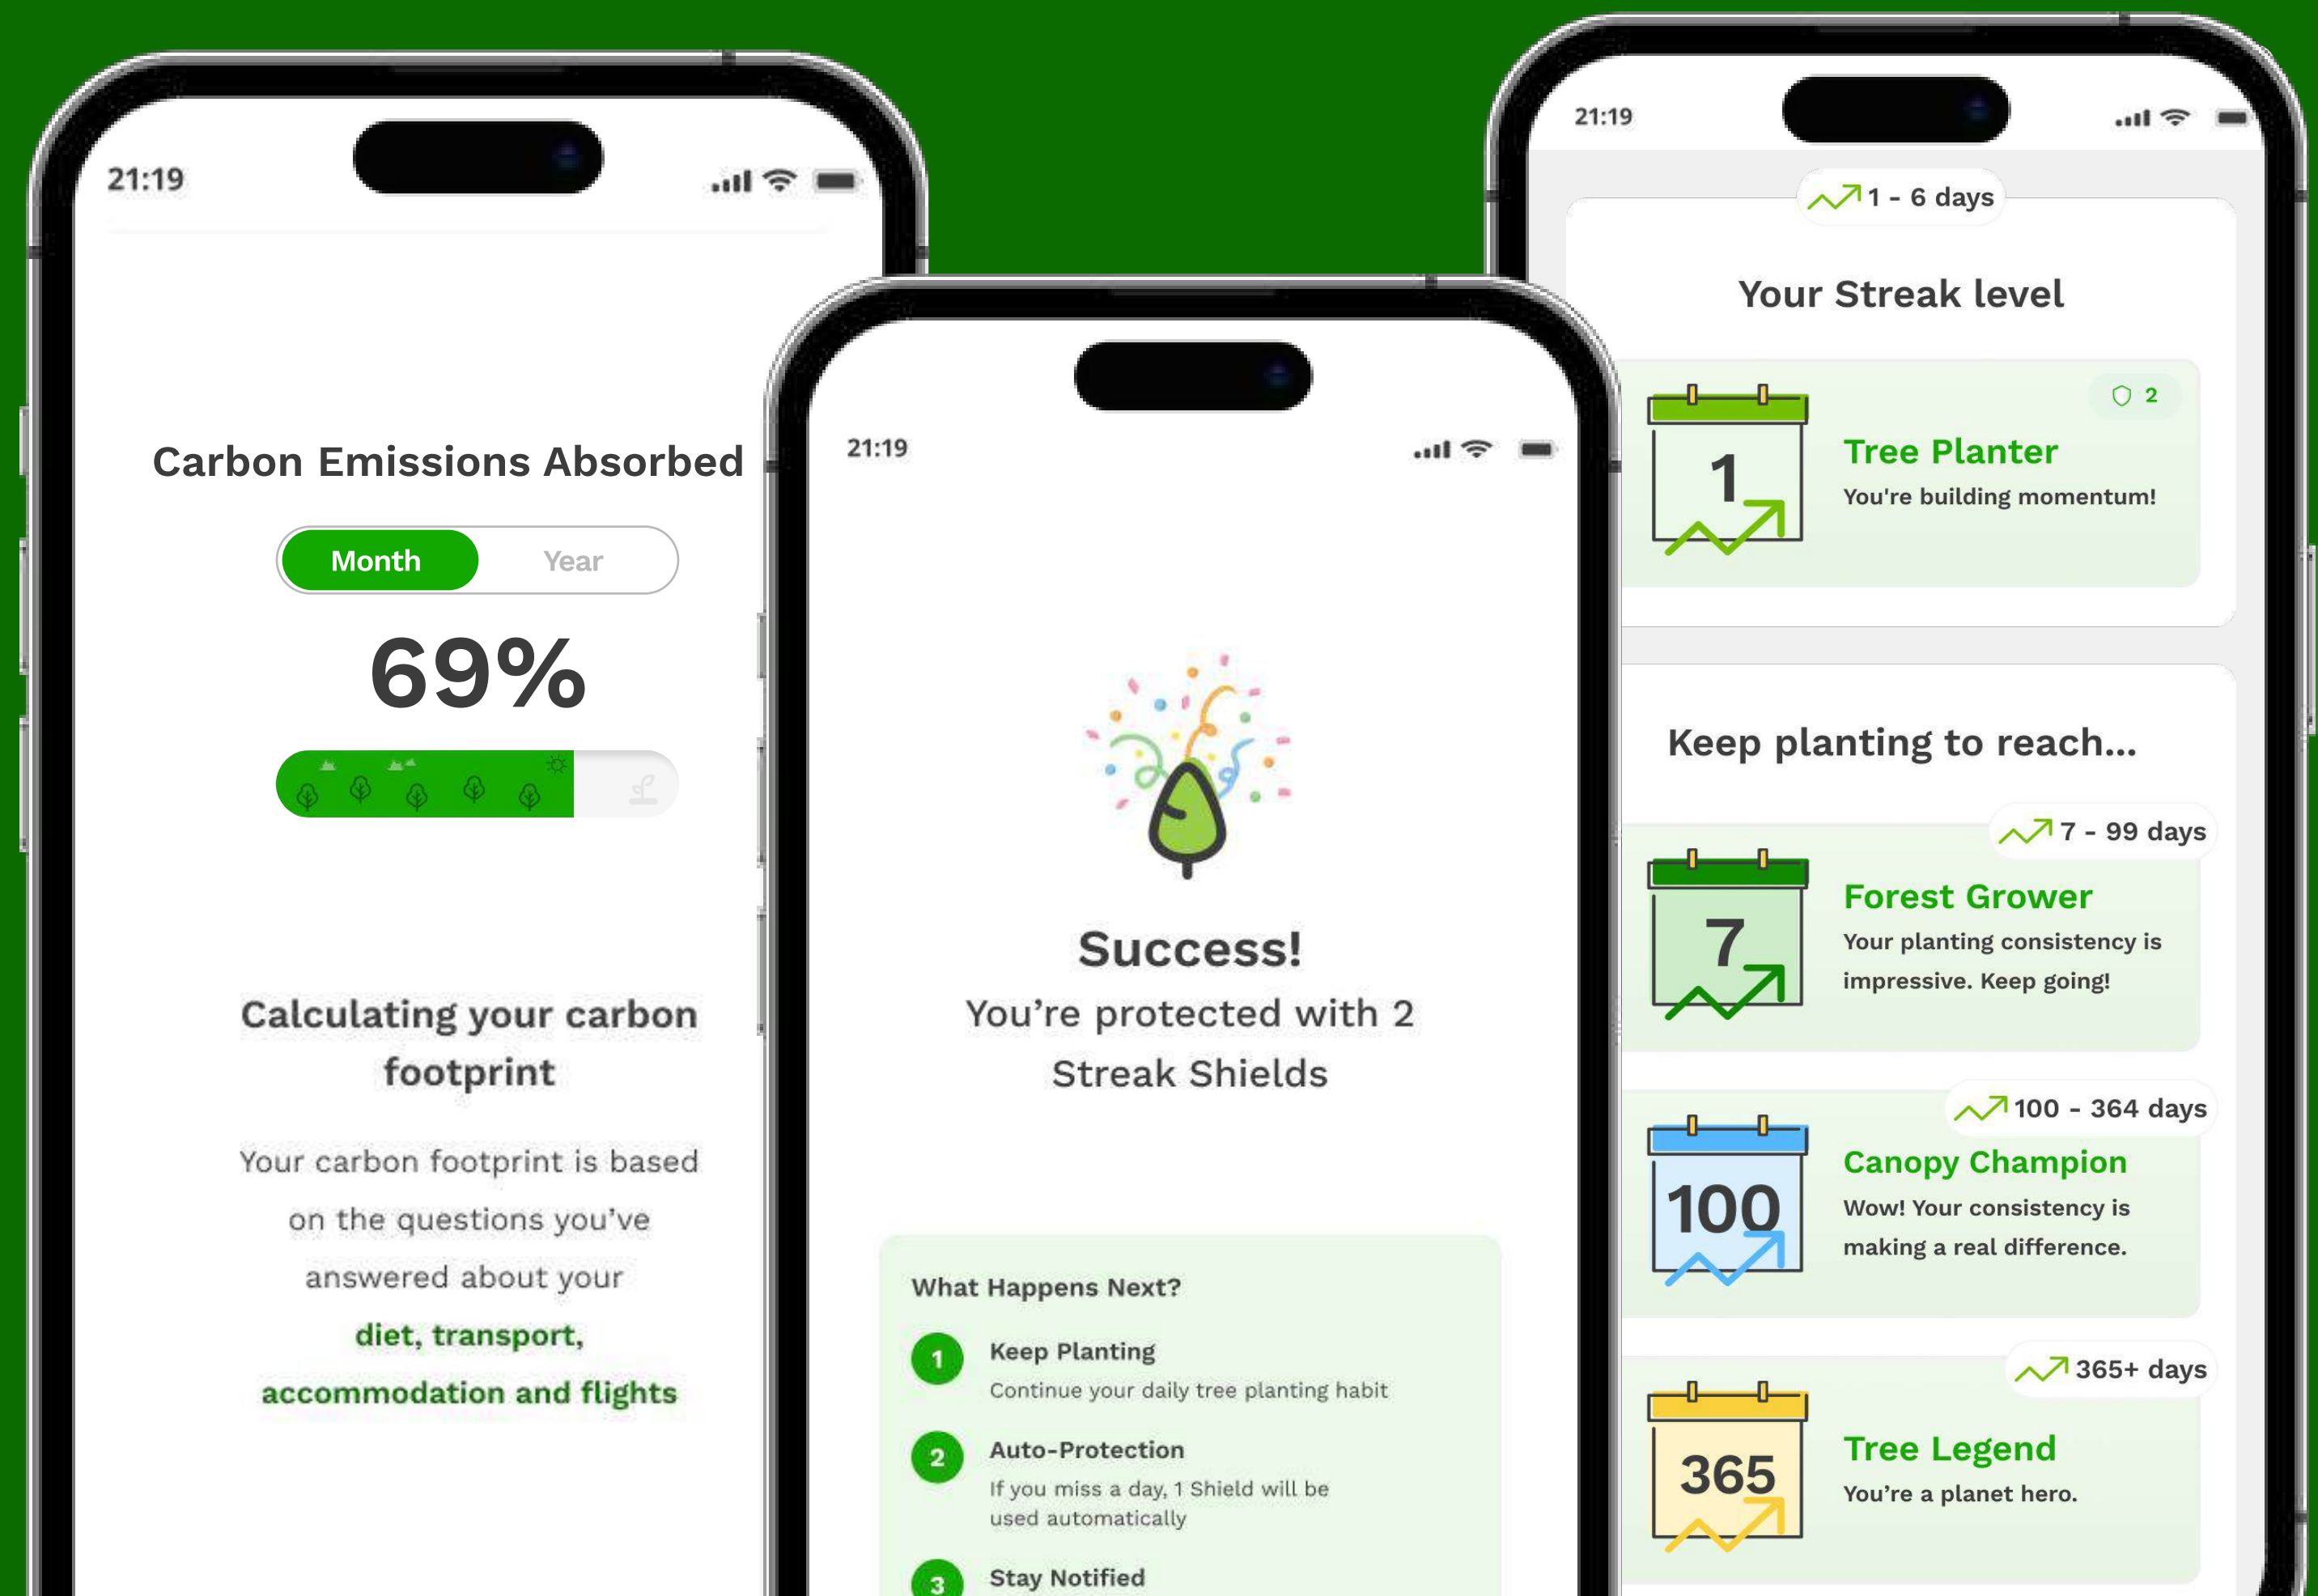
21:19

Carbon Emissions Absorbed

Month Year

69%

Calculating your carbon footprint

Your carbon footprint is based on the questions you've answered about your diet, transport, accommodation and flights

21:19

Success!
You're protected with 2 Streak Shields

What Happens Next?

1 Keep Planting
Continue your daily tree planting habit

2 Auto-Protection
If you miss a day, 1 Shield will be used automatically

3 Stay Notified

21:19

1 - 6 days

Your Streak level

2

1

Tree Planter
You're building momentum!

Keep planting to reach...

7 - 99 days

7

Forest Grower
Your planting consistency is impressive. Keep going!

100 - 364 days

100

Canopy Champion
Wow! Your consistency is making a real difference.

365+ days

365

Tree Legend
You're a planet hero.